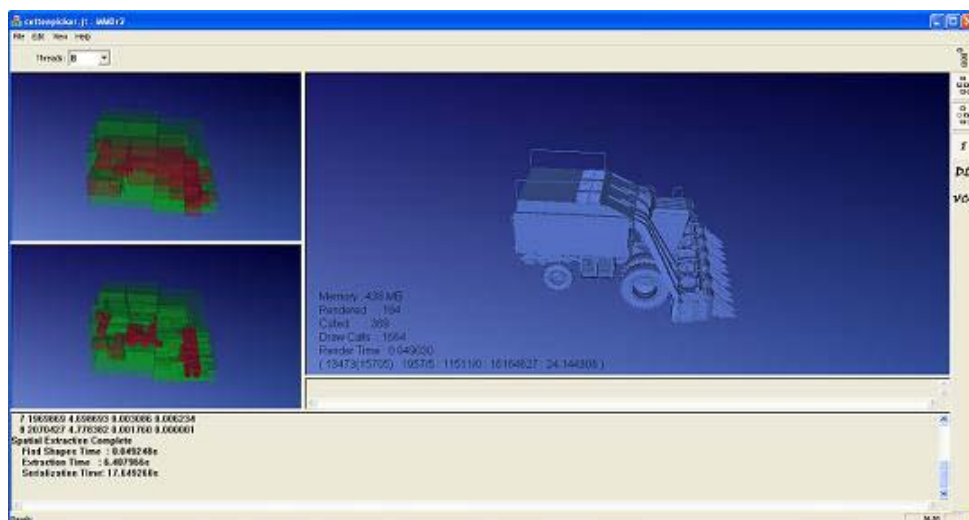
cottonpicker.jt - MMDr3

File Edit View Help

Threads 8

Memory: 438 MB
Rendered : 184
Culled : 369
Draw Calls : 1564
Render Time : 0.049020
( 13473(15705) : 1957/5 : 1151/0 : 16164827 : 24.144308 )

7 1969869 4.698693 0.003086 0.006234
8 2070427 4.778362 0.001760 0.000001
Spatial Extraction Complete
Find Shapes Time : 0.049248s
Extraction Time : 6.407966s
Serialization Time: 17.649268s

Ready